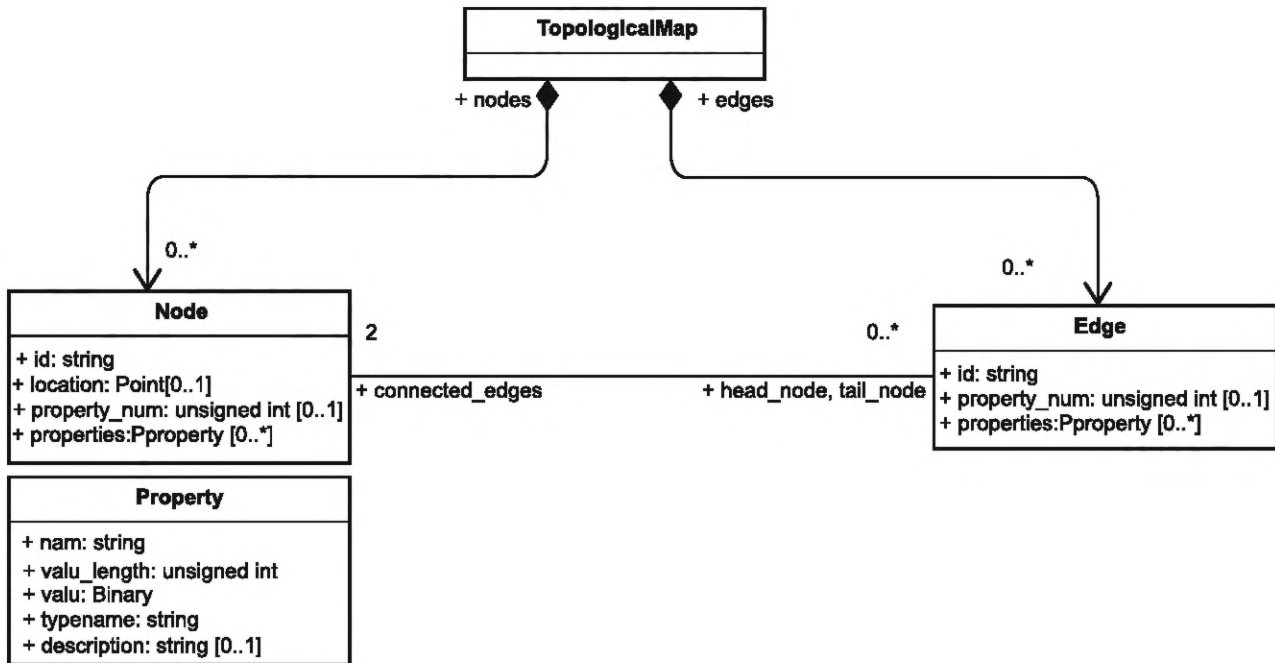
TopologicalMap

+ nodes

+ edges

0..*

0..*

Node

+ id: string
+ location: Point[0..1]
+ property_num: unsigned int [0..1]
+ properties:Pproperty [0..*]

2

0..*

+ connected_edges

+ head_node, tail_node

Edge

+ id: string
+ property_num: unsigned int [0..1]
+ properties:Pproperty [0..*]

Property

+ nam: string
+ valu_length: unsigned int
+ valu: Binary
+ typename: string
+ description: string [0..1]